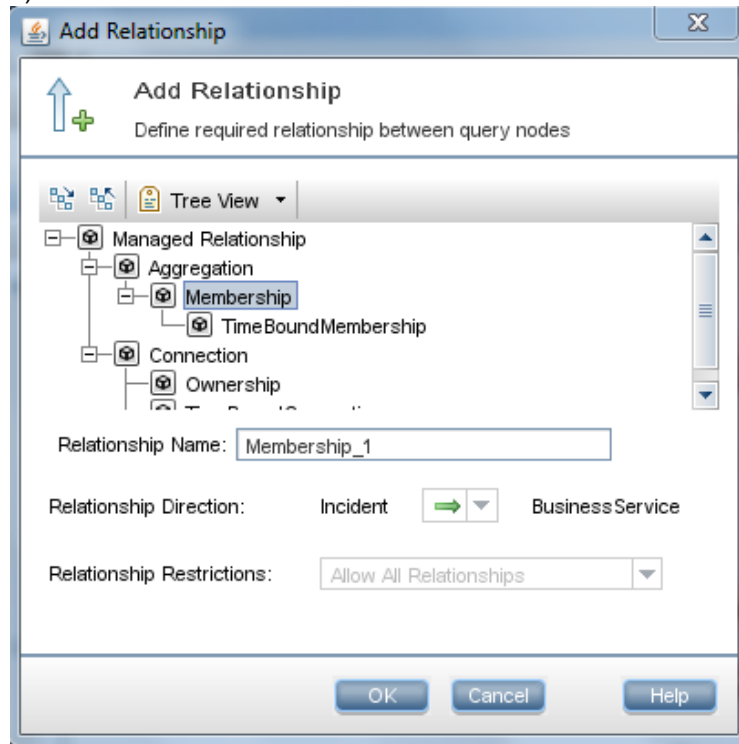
Add Relationship

Add Relationship
Define required relationship between query nodes

Tree View

Managed Relationship
Aggregation
Membership
TimeBoundMembership
Connection
Ownership
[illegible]

Relationship Name: Membership_1

Relationship Direction: Incident BusinessService

Relationship Restrictions: Allow All Relationships

OK Cancel Help